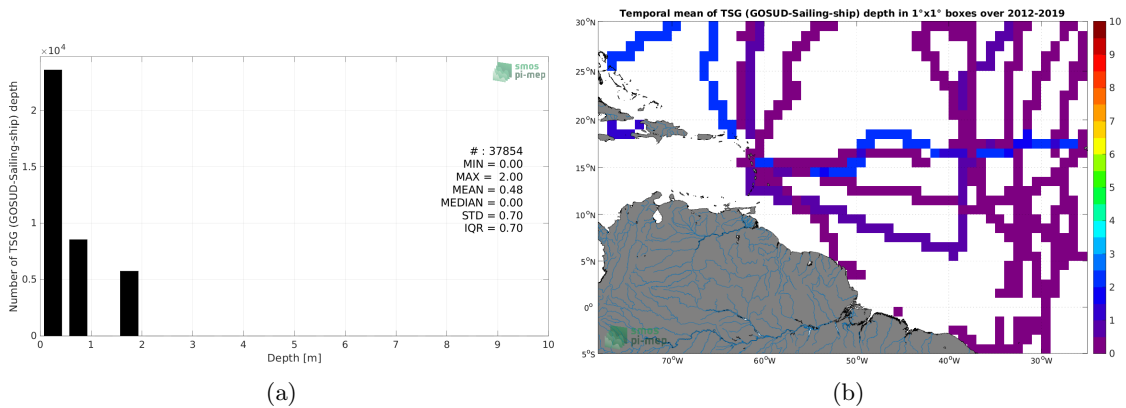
$\times 10^4$

smos
pi-mep

Number of TSG (GOSUD-Sailing-ship) depth

2
1.5
1
0.5
0

# : 37854
MIN = 0.00
MAX = 2.00
MEAN = 0.48
MEDIAN = 0.00
STD = 0.70
IQR = 0.70

0 1 2 3 4 5 6 7 8 9 10
Depth [m]

(a)

Temporal mean of TSG (GOSUD-Sailing-ship) depth in 1°x1° boxes over 2012-2019

30°N
25°N
20°N
15°N
10°N
5°N
0°
5°S

70°W 60°W 50°W 40°W 30°W

smos
pi-mep

10
9
8
7
6
5
4
3
2
1
0

(b)